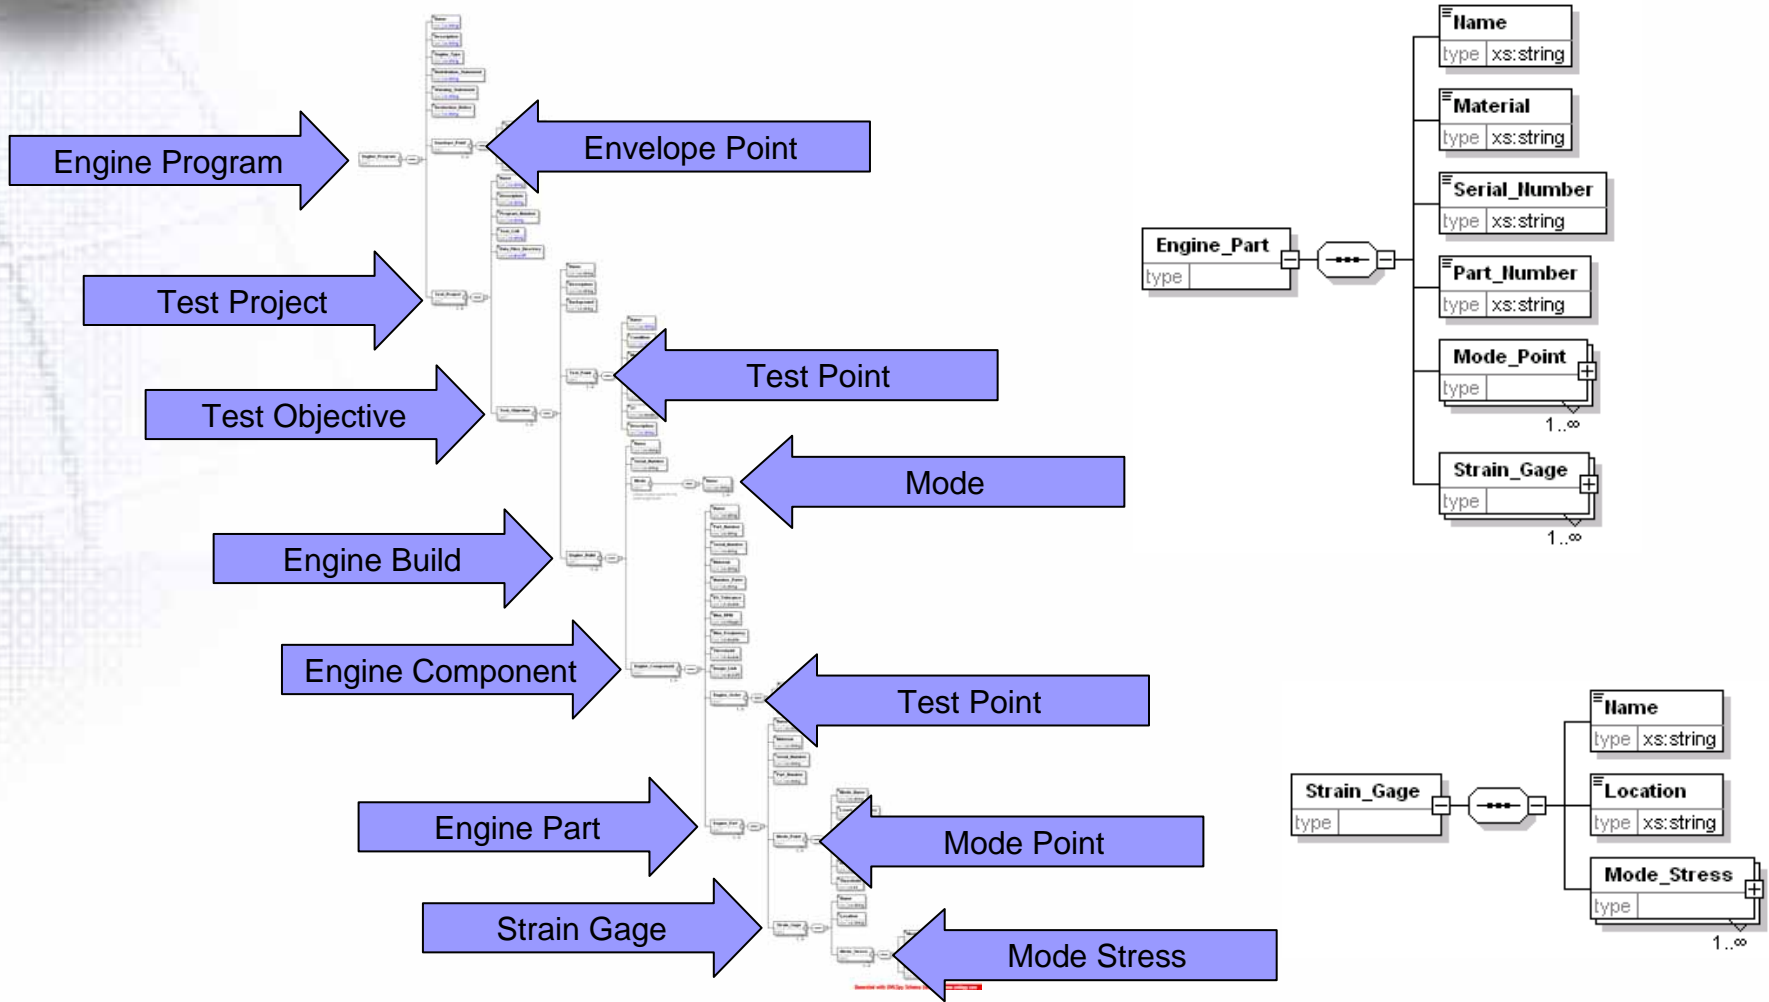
Engine Program

Envelope Point

Test Project

Test Point

Test Objective

Mode

Engine Build

Engine Component

Test Point

Engine Part

Mode Point

Strain Gage

Mode Stress

Name
type xs:string

Material
type xs:string

Serial_Number
type xs:string

Engine_Part
type

Part_Number
type xs:string

Mode_Point
type
1..∞

Strain_Gage
type
1..∞

Name
type xs:string

Strain_Gage
type

Location
type xs:string

Mode_Stress
type
1..∞